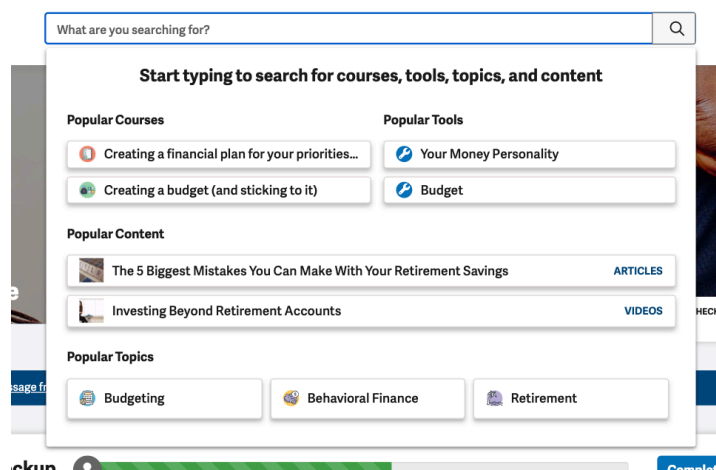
What are you searching for?

Start typing to search for courses, tools, topics, and content

Popular Courses

Creating a financial plan for your priorities...

Creating a budget (and sticking to it)

Popular Tools

Your Money Personality

Budget

Popular Content

The 5 Biggest Mistakes You Can Make With Your Retirement Savings ARTICLES

Investing Beyond Retirement Accounts VIDEOS

Popular Topics

Budgeting

Behavioral Finance

Retirement

e

HECI

ssage fr

ckup

Comple